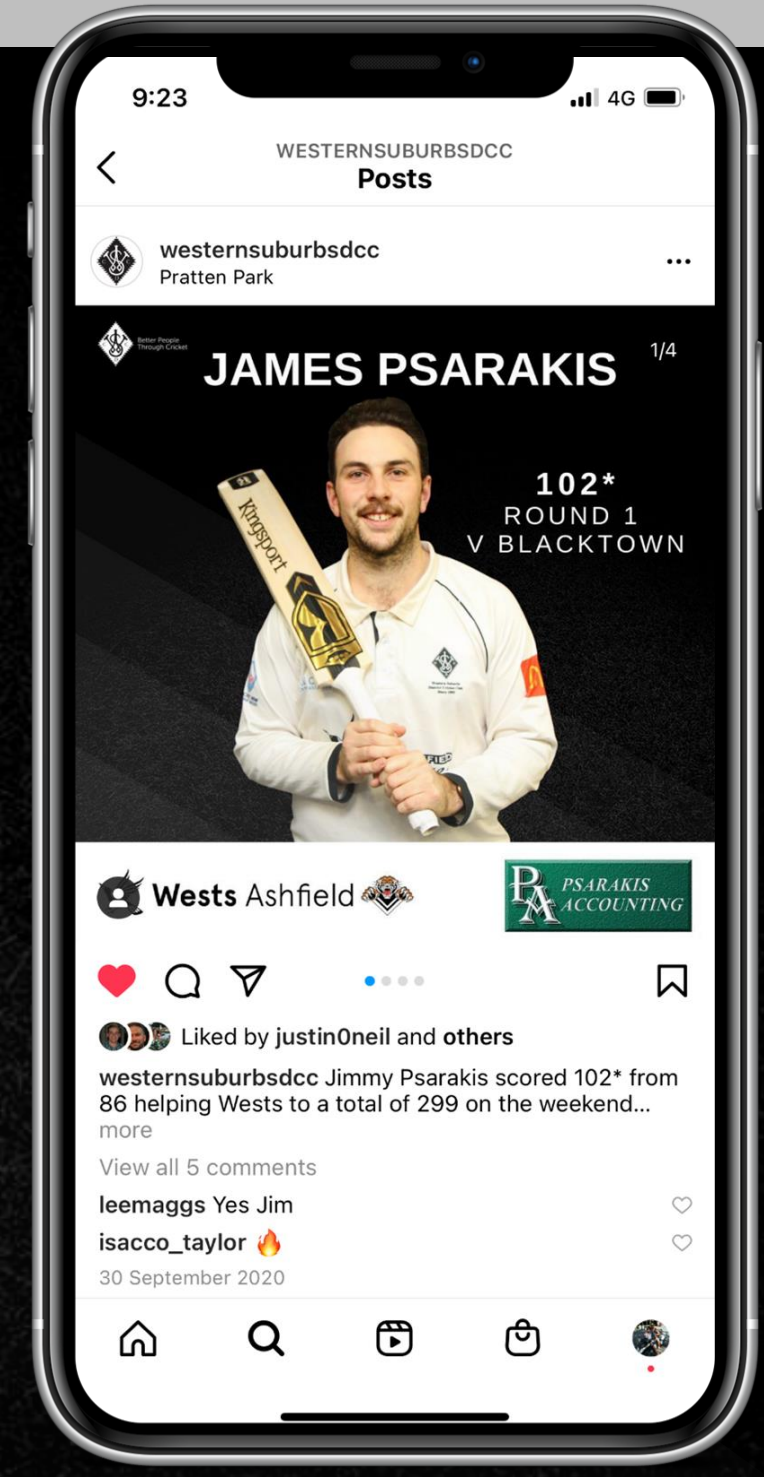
9:23

4G

WESTERNSUBURBSDCC
Posts

westernsuburbsdcc
Pratten Park

Better People Through Cricket

JAMES PSARAKIS

1/4

102*
ROUND 1
V BLACKTOWN

Kingsport

Wests Ashfield

PSARAKIS ACCOUNTING

Liked by justin0neil and others

westernsuburbsdcc Jimmy Psarakis scored 102* from 86 helping Wests to a total of 299 on the weekend... more

View all 5 comments

leemaggs Yes Jim

isacco_taylor 🔥

30 September 2020